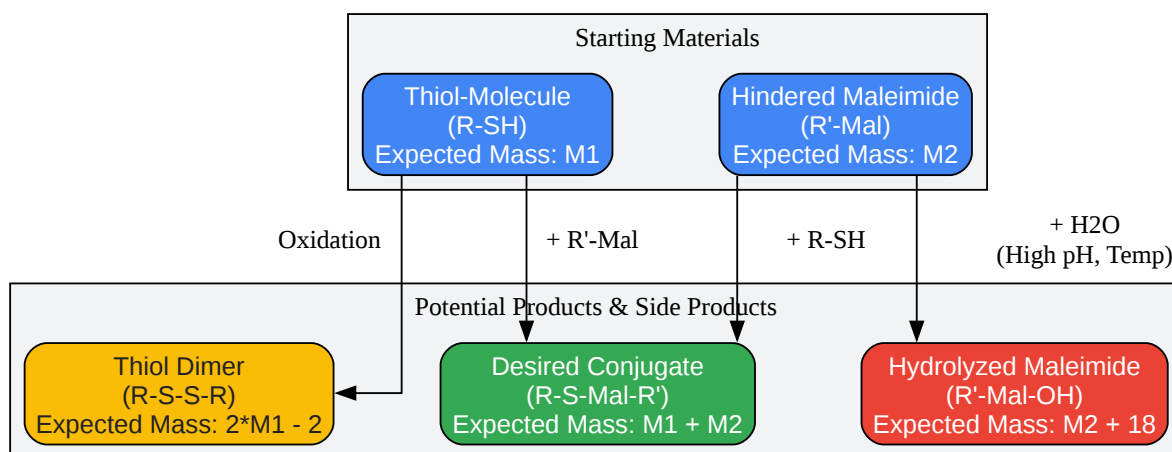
Starting Materials

Thiol-Molecule
(R-SH)
Expected Mass: M1

Hindered Maleimide
(R'-Mal)
Expected Mass: M2

Oxidation

+ R'-Mal

+ R-SH

+ H2O
(High pH, Temp)

Potential Products & Side Products

Thiol Dimer
(R-S-S-R)
Expected Mass: 2*M1 - 2

Desired Conjugate
(R-S-Mal-R')
Expected Mass: M1 + M2

Hydrolyzed Maleimide
(R'-Mal-OH)
Expected Mass: M2 + 18